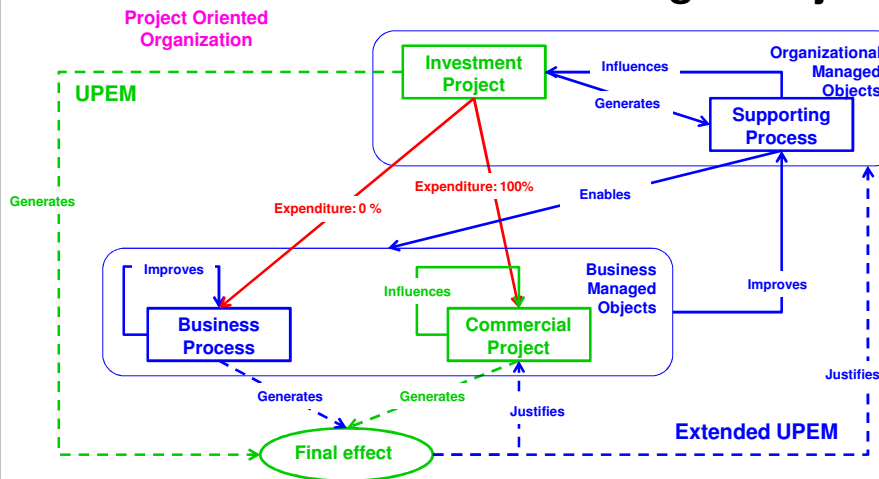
Project Oriented Organization

Organizational Managed Objects

UPEM

Investment Project

Influences

Generates

Supporting Process

Generates

Expenditure: 100%

Enables

Expenditure: 0 %

Improves

Business Managed Objects

Influences

Improves

Business Process

Commercial Project

Justifies

Generates

Generates

Justifies

Final effect

Extended UPEM